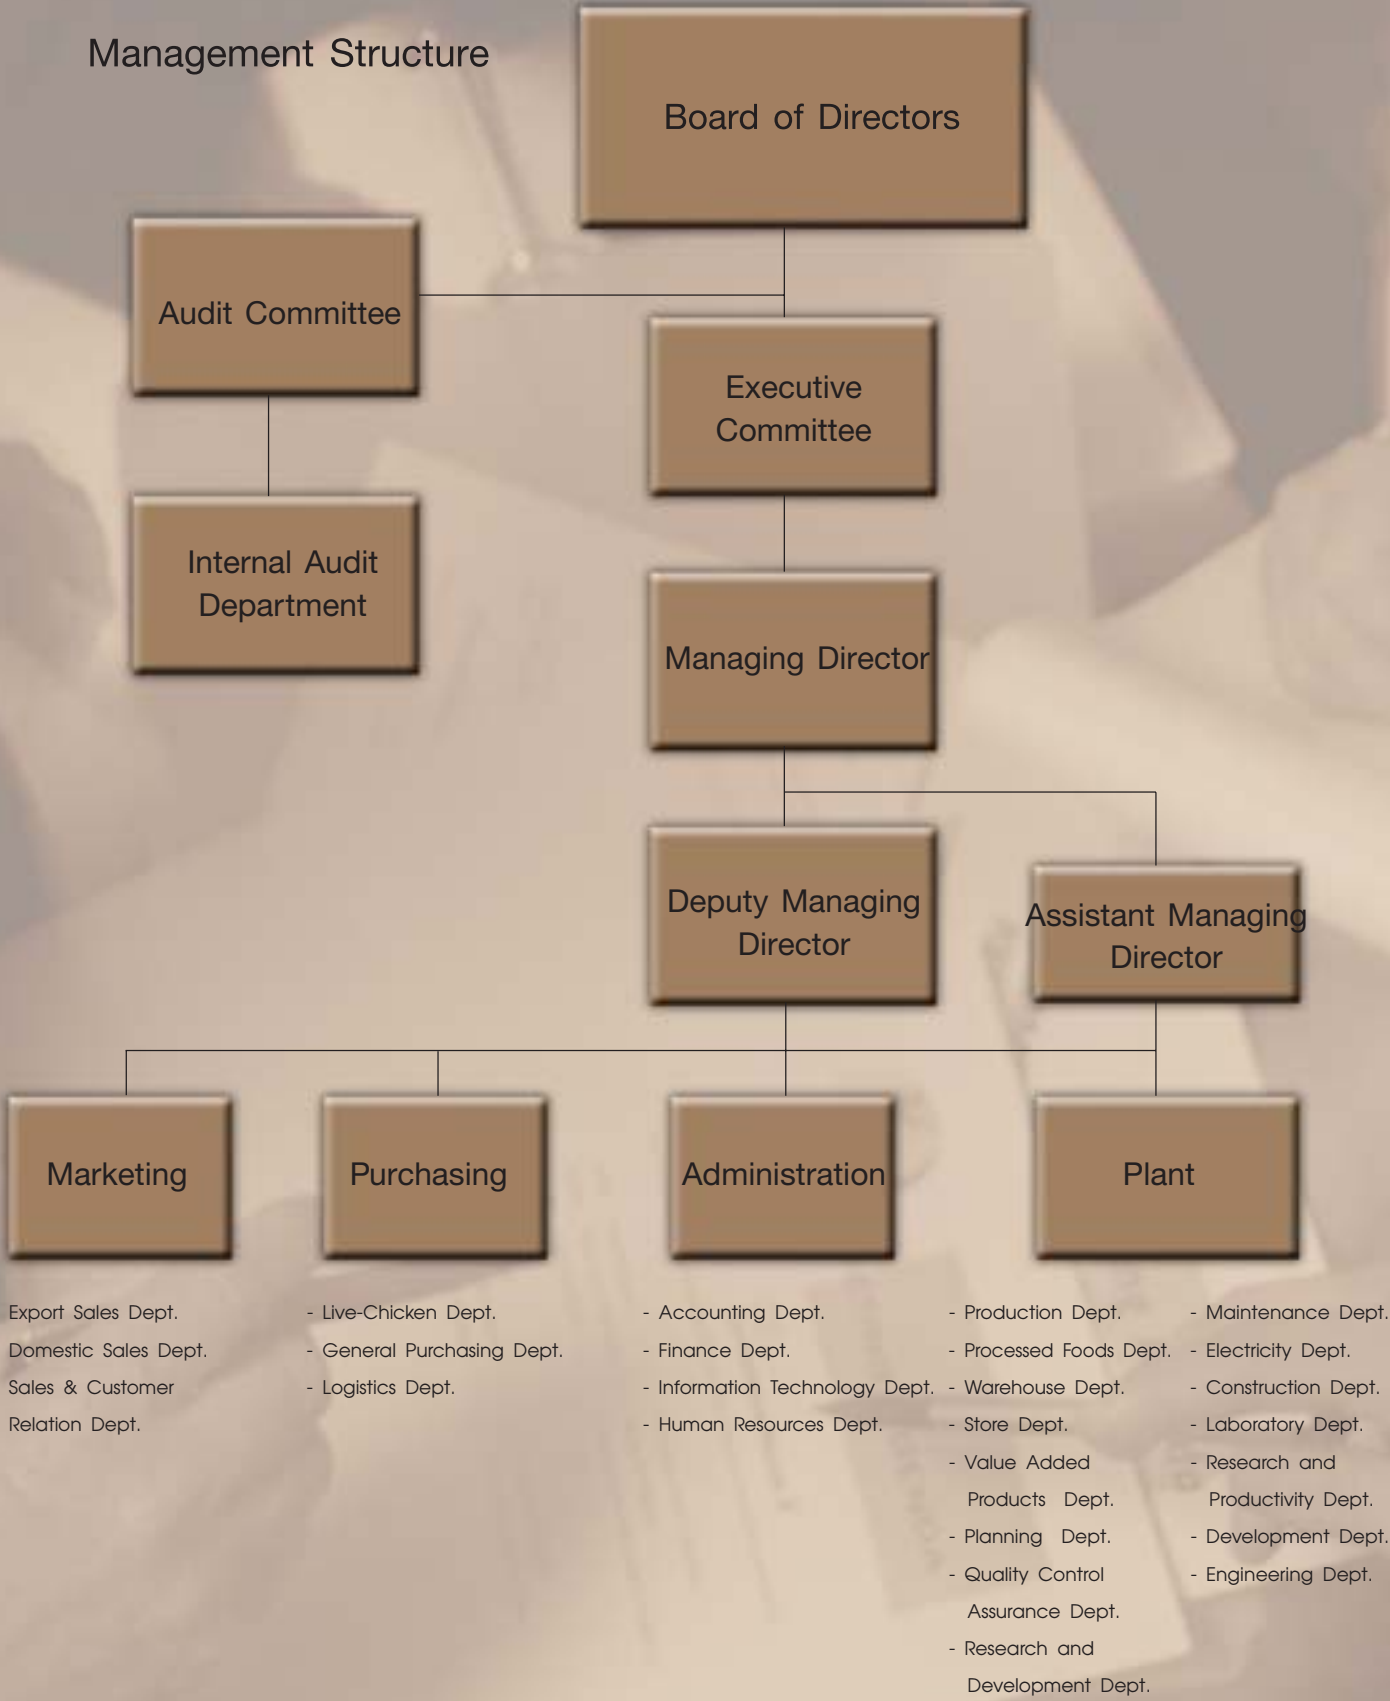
Management Structure

Board of Directors

Audit Committee

Executive Committee

Internal Audit Department

Managing Director

Deputy Managing Director

Assistant Managing Director

Marketing

Purchasing

Administration

Plant

Export Sales Dept.
Domestic Sales Dept.
Sales & Customer Relation Dept.

- Live-Chicken Dept.
- General Purchasing Dept.
- Logistics Dept.

- Accounting Dept.
- Finance Dept.
- Information Technology Dept.
- Human Resources Dept.

- Production Dept.
- Processed Foods Dept.
- Warehouse Dept.
- Store Dept.
- Value Added Products Dept.
- Planning Dept.
- Quality Control Assurance Dept.
- Research and Development Dept.

- Maintenance Dept.
- Electricity Dept.
- Construction Dept.
- Laboratory Dept.
- Research and Productivity Dept.
- Development Dept.
- Engineering Dept.